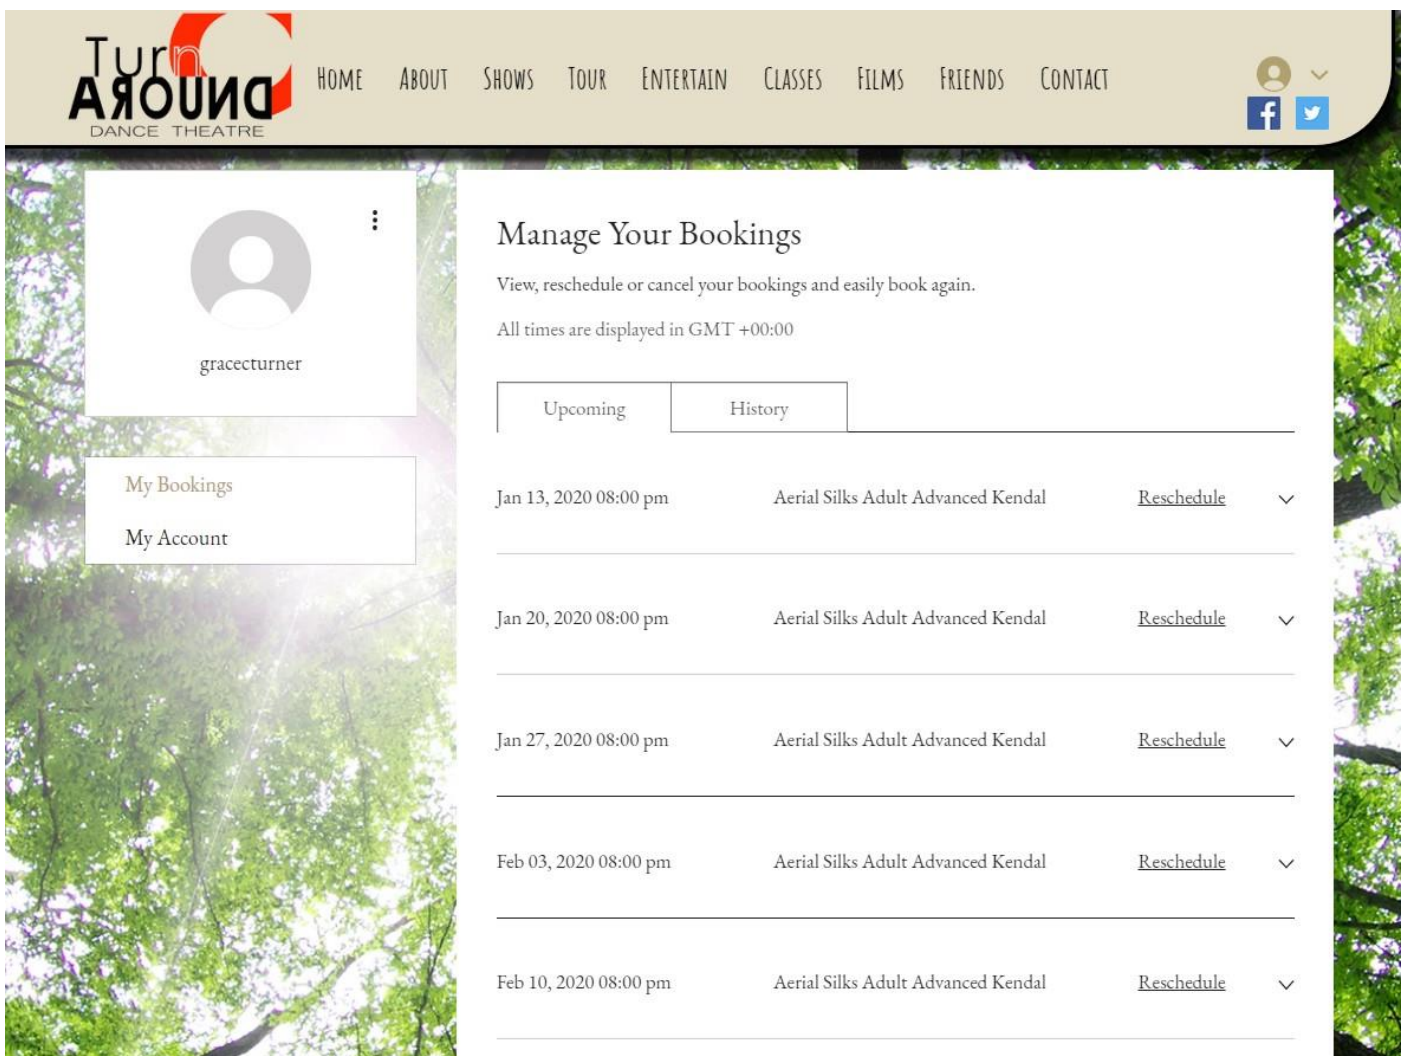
Turn AROUND DANCE THEATRE

HOME ABOUT SHOWS TOUR ENTERTAIN CLASSES FILMS FRIENDS CONTACT

gracecturner

My Bookings
My Account

Manage Your Bookings

View, reschedule or cancel your bookings and easily book again.

All times are displayed in GMT +00:00

Upcoming History

| | | |
|---|---|---|
| Jan 13, 2020 08:00 pm | Aerial Silks Adult Advanced Kendal | Reschedule |
| Jan 20, 2020 08:00 pm | Aerial Silks Adult Advanced Kendal | Reschedule |
| Jan 27, 2020 08:00 pm | Aerial Silks Adult Advanced Kendal | Reschedule |
| Feb 03, 2020 08:00 pm | Aerial Silks Adult Advanced Kendal | Reschedule |
| Feb 10, 2020 08:00 pm | Aerial Silks Adult Advanced Kendal | Reschedule |